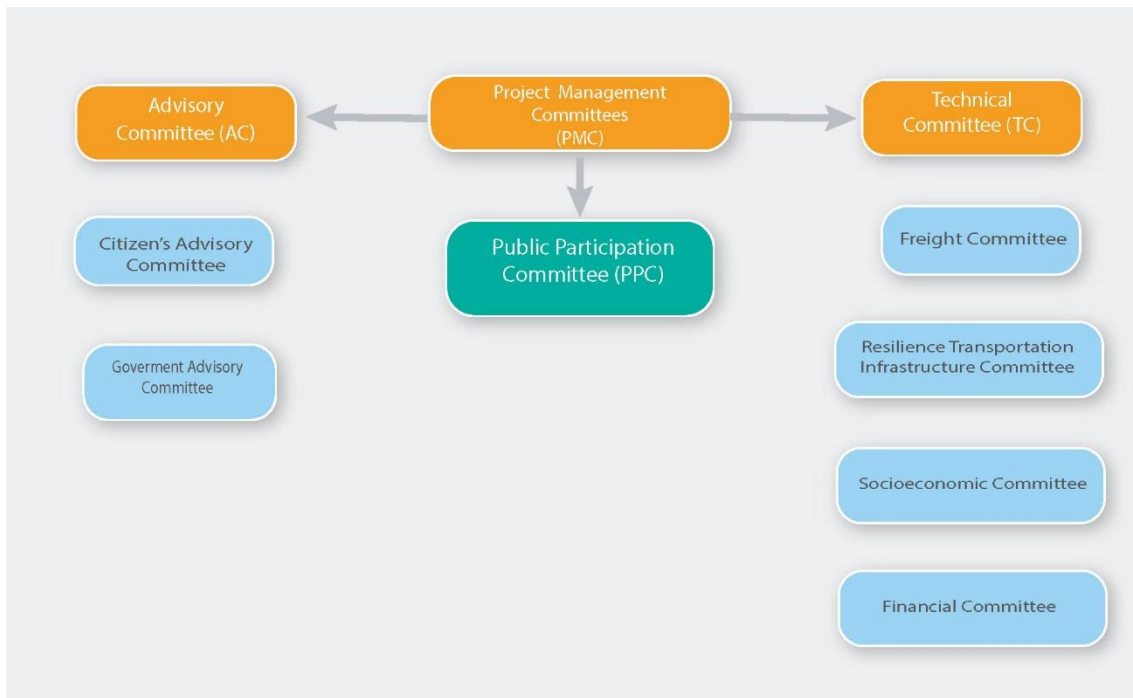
Project Management Committees (PMC)

Advisory Committee (AC)

Technical Committee (TC)

Public Participation Committee (PPC)

Citizen's Advisory Committee

Goverment Advisory Committee

Freight Committee

Resilience Transportation Infrastructure Committee

Socioeconomic Committee

Financial Committee